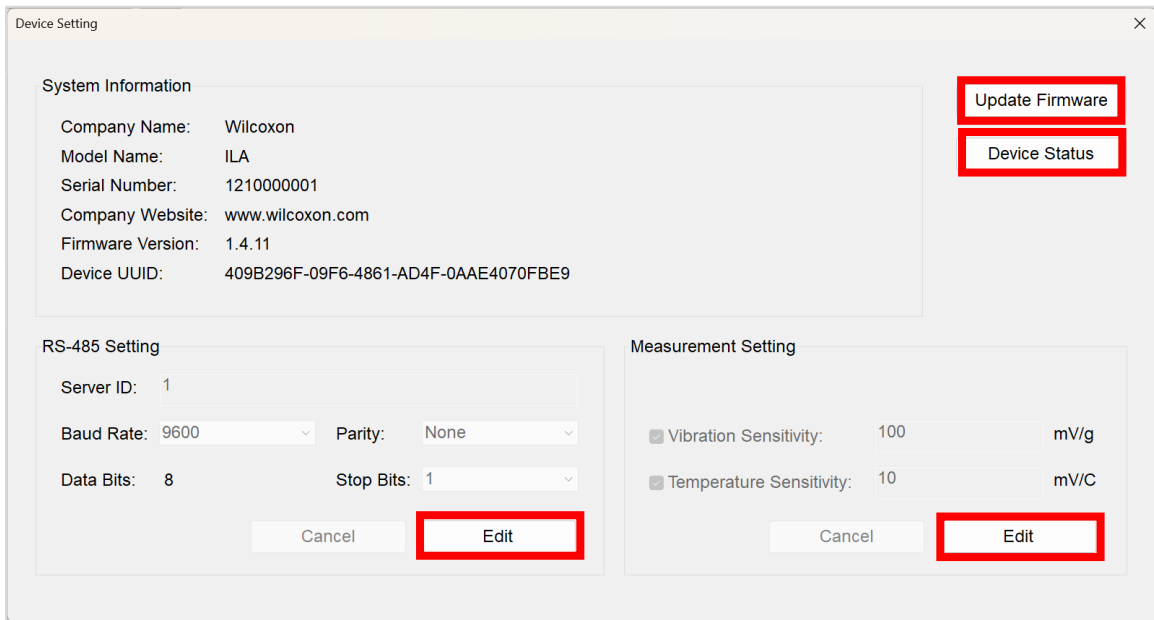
Device Setting
×

System Information

Company Name: Wilcoxon
Model Name: ILA
Serial Number: 1210000001
Company Website: www.wilcoxon.com
Firmware Version: 1.4.11
Device UUID: 409B296F-09F6-4861-AD4F-0AAE4070FBE9

Update Firmware
Device Status

RS-485 Setting

Server ID: 1

Baud Rate: 9600
Parity: None

Data Bits: 8
Stop Bits: 1

Cancel
Edit

Measurement Setting

Vibration Sensitivity: 100 mV/g

Temperature Sensitivity: 10 mV/C

Cancel
Edit